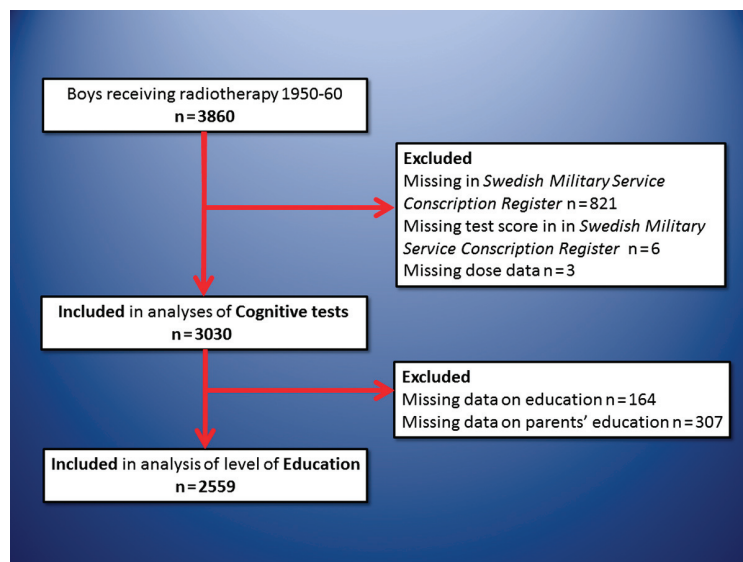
Boys receiving radiotherapy 1950-60
n=3860

Excluded
Missing in Swedish Military Service Conscription Register n=821
Missing test score in in Swedish Military Service Conscription Register n=6
Missing dose data n=3

Included in analyses of Cognitive tests
n=3030

Excluded
Missing data on education n=164
Missing data on parents' education n=307

Included in analysis of level of Education
n=2559